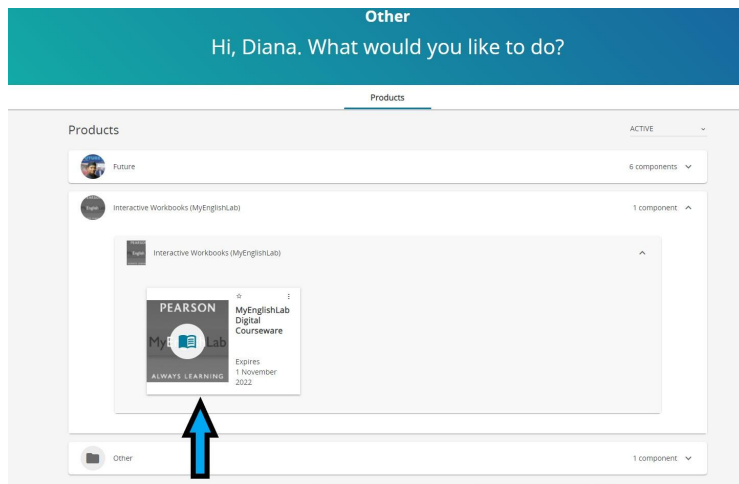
Other
Hi, Diana. What would you like to do?

Products

Products

ACTIVE

Future

6 components

Interactive Workbooks (MyEnglishLab)

1 component

Interactive Workbooks (MyEnglishLab)

PEARSON
My Lab
ALWAYS LEARNING

MyEnglishLab Digital Courseware

Expires 1 November 2022

Other

1 component